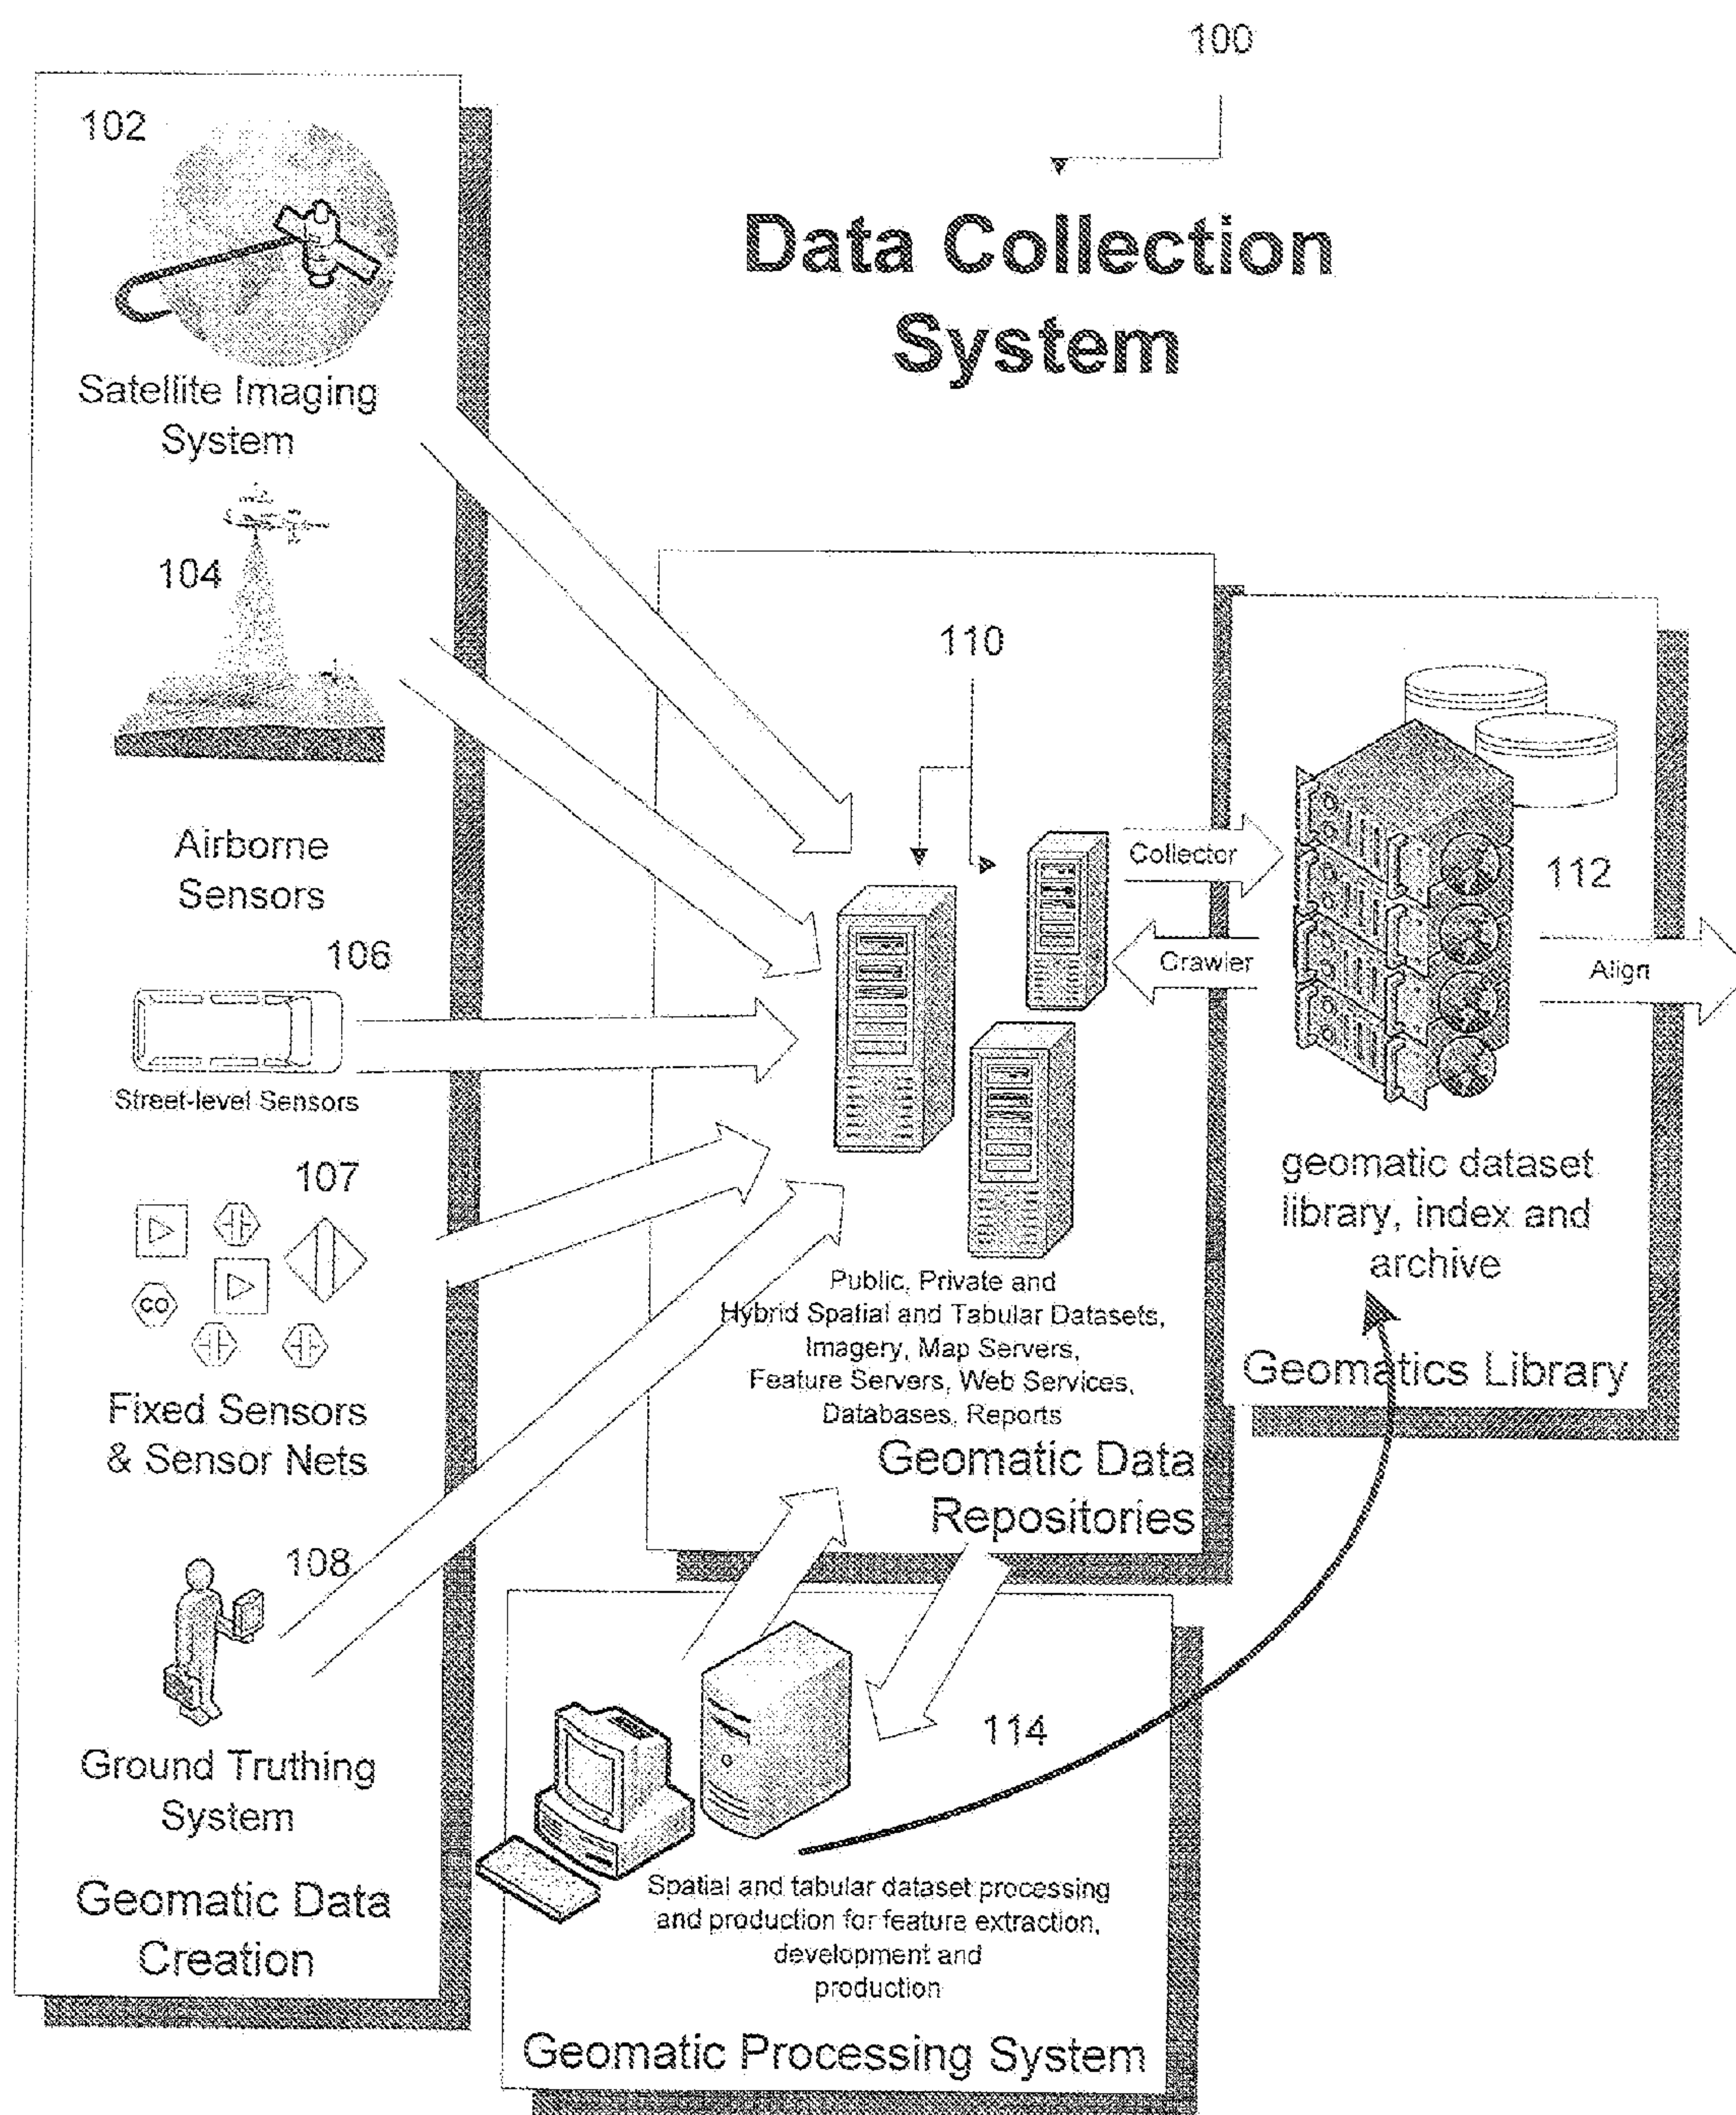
100

Data Collection System

102

Satellite Imaging System

104

Airborne Sensors

106

Street-level Sensors

107

CO

Fixed Sensors & Sensor Nets

108

Ground Truthing System

Geomatic Data Creation

110

Collector

Crawler

Public, Private and Hybrid Spatial and Tabular Datasets, Imagery, Map Servers, Feature Servers, Web Services, Databases, Reports

Geomatic Data Repositories

112

Align

geomatic dataset library, index and archive

Geomatics Library

114

Spatial and tabular dataset processing and production for feature extraction, development and production

Geomatic Processing System